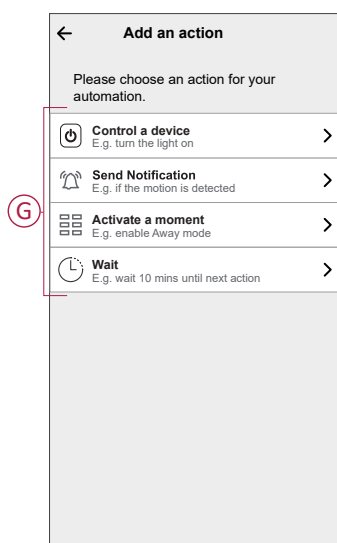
← Add an action

Please choose an action for your automation.

G

Control a device
E.g. turn the light on
>

Send Notification
E.g. if the motion is detected
>

Activate a moment
E.g. enable Away mode
>

Wait
E.g. wait 10 mins until next action
>